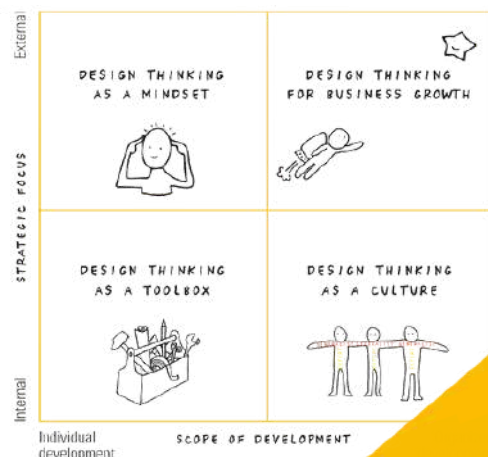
External

DESIGN THINKING AS A MINDSET

DESIGN THINKING FOR BUSINESS GROWTH

STRATEGIC FOCUS

DESIGN THINKING AS A TOOLBOX

DESIGN THINKING AS A CULTURE

Internal

Individual development

SCOPE OF DEVELOPMENT